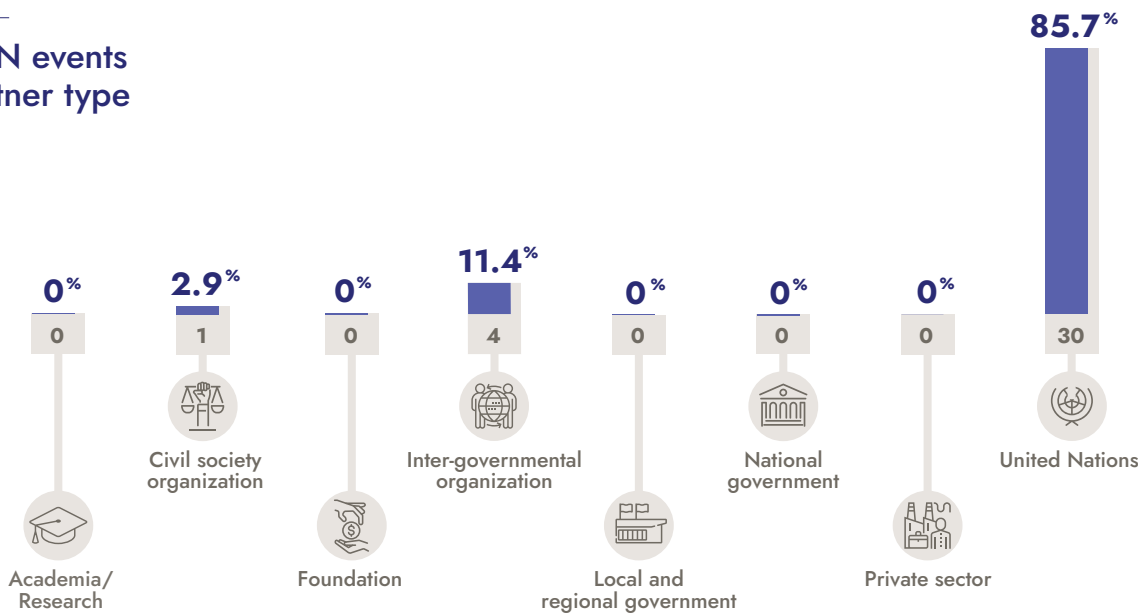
N events
tner type

85.7%

0%
0
Academia/
Research

2.9%
1
Civil society
organization

0%
0
Foundation

11.4%
4
Inter-governmental
organization

0%
0
Local and
regional government

0%
0
National
government

0%
0
Private sector

30
United Nations